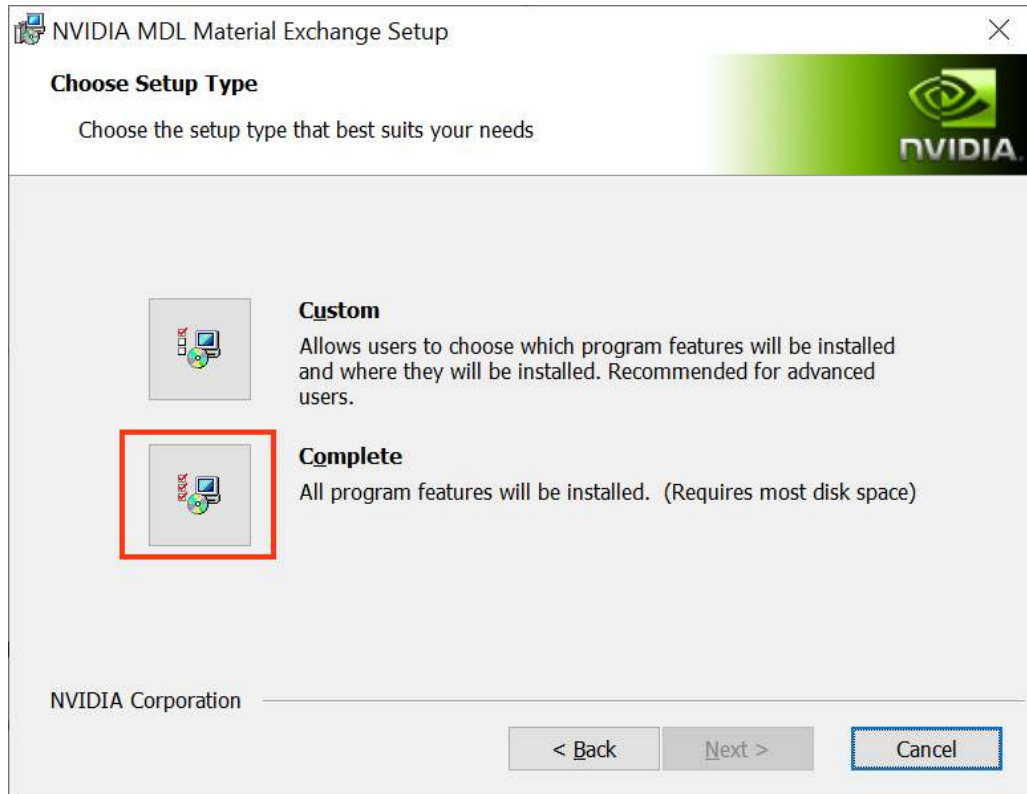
NVIDIA MDL Material Exchange Setup

Choose Setup Type

Choose the setup type that best suits your needs

NVIDIA.

Custom

Allows users to choose which program features will be installed and where they will be installed. Recommended for advanced users.

Complete

All program features will be installed. (Requires most disk space)

NVIDIA Corporation

< Back

Next >

Cancel